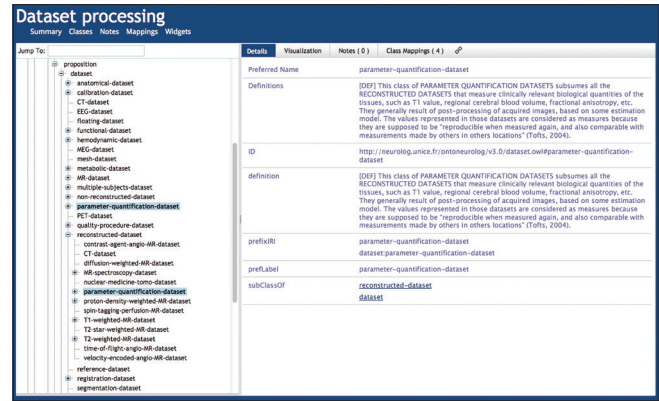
Dataset processing
Summary Classes Notes Mappings Widgets

Jump To:

proposition
dataset
anatomical-dataset
calibration-dataset
CT-dataset
EEG-dataset
floating-dataset
functional-dataset
hemodynamic-dataset
MEG-dataset
mesh-dataset
metabolic-dataset
MR-dataset
multiple-subjects-dataset
non-reconstructed-dataset
parameter-quantification-dataset
PET-dataset
quality-procedure-dataset
reconstructed-dataset
contrast-agent-angio-MR-dataset
CT-dataset
diffusion-weighted-MR-dataset
MR-spectroscopy-dataset
nuclear-medicine-tomo-dataset
parameter-quantification-dataset
proton-density-weighted-MR-dataset
spin-tagging-perfusion-MR-dataset
T1-weighted-MR-dataset
T2-star-weighted-MR-dataset
T2-weighted-MR-dataset
time-of-flight-angio-MR-dataset
velocity-encoded-angio-MR-dataset
reference-dataset
registration-dataset
segmentation-dataset

Details | Visualization | Notes ( 0 ) | Class Mappings ( 4 )

| | |
|---|---|
| Preferred Name | parameter-quantification-dataset |
| Definitions | [DEF] This class of PARAMETER QUANTIFICATION DATASETS subsumes all the RECONSTRUCTED DATASETS that measure clinically relevant biological quantities of the tissues, such as T1 value, regional cerebral blood volume, fractional anisotropy, etc. They generally result of post-processing of acquired images, based on some estimation model. The values represented in those datasets are considered as measures because they are supposed to be "reproducible when measured again, and also comparable with measurements made by others in others locations" (Tofts, 2004). |
| ID | http://neurolog.unice.fr/ontoneurolog/v3.0/dataset.owl#parameter-quantification-dataset |
| definition | [DEF] This class of PARAMETER QUANTIFICATION DATASETS subsumes all the RECONSTRUCTED DATASETS that measure clinically relevant biological quantities of the tissues, such as T1 value, regional cerebral blood volume, fractional anisotropy, etc. They generally result of post-processing of acquired images, based on some estimation model. The values represented in those datasets are considered as measures because they are supposed to be "reproducible when measured again, and also comparable with measurements made by others in others locations" (Tofts, 2004). |
| prefixIRI | parameter-quantification-dataset<br>dataset:parameter-quantification-dataset |
| prefLabel | parameter-quantification-dataset |
| subClassOf | reconstructed-dataset<br>dataset |